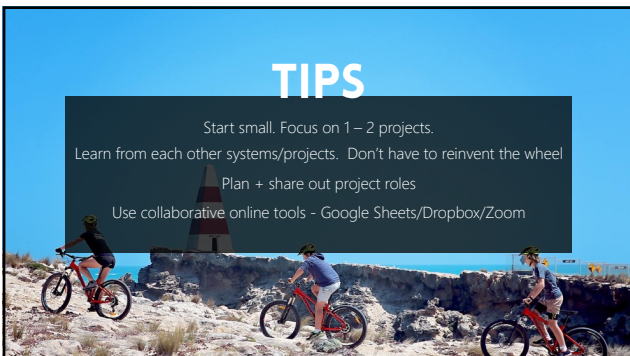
TIPS

Start small. Focus on 1 – 2 projects.

Learn from each other systems/projects. Don't have to reinvent the wheel

Plan + share out project roles

Use collaborative online tools - Google Sheets/Dropbox/Zoom